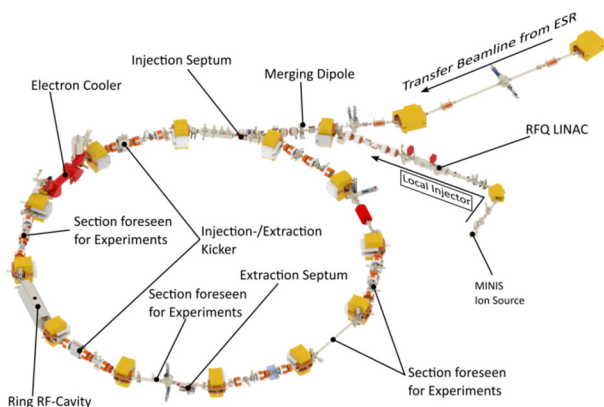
Transfer Beamline from ESR

Injection Septum

Merging Dipole

Electron Cooler

RFQ LINAC

Local Injector

Section foreseen for Experiments

Injection-/Extraction Kicker

Extraction Septum

MINIS Ion Source

Section foreseen for Experiments

Section foreseen for Experiments

Ring RF-Cavity